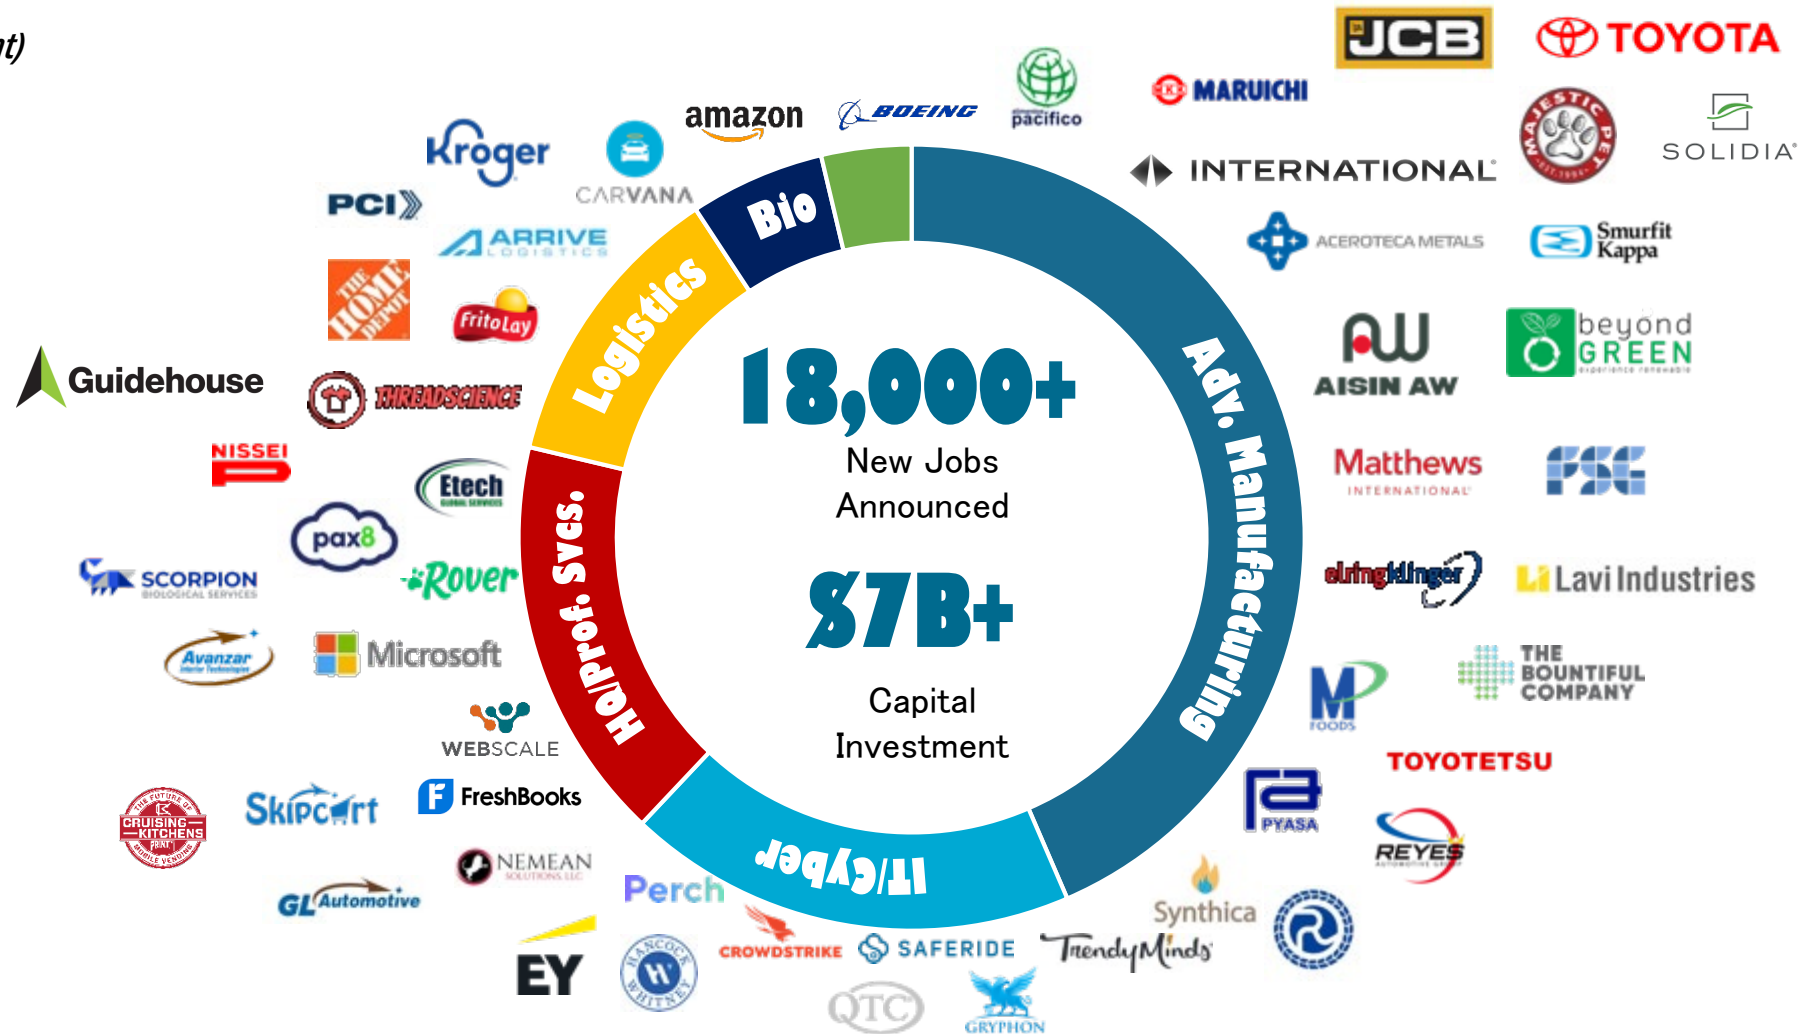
nt)

18,000+
New Jobs
Announced

$7B+
Capital
Investment

Bio
Logistics
HQ/Prof. Svcs.
IT/Cyber
Adv. Manufacturing

amazon
BOEING
pacifico
MARUICHI
JCB
TOYOTA
Kroger
CARVANA
PCI
ARRIVE LOGISTICS
INTERNATIONAL
MAJESTIC PET
SOLIDIA
ACEROTECA METALS
Smurfit Kappa
THE HOME DEPOT
FritoLay
AISIN AW
beyond GREEN
Guidehouse
THREADSCIENCE
NISSEI
Etech
Matthews INTERNATIONAL
FSG
pax8
SCORPION BIOLOGICAL SERVICES
Rover
ElringKlinger
Lavi Industries
Avanzar
Microsoft
M FOODS
THE BOUNTIFUL COMPANY
WEBSCALE
TOYOTETSU
CRUISING KITCHENS
Skipcart
FreshBooks
PYASA
REYES
NEMEAN SOLUTIONS LLC
GL Automotive
Perch
Synthica
EY
HANCOCK WHITNEY
CROWDSTRIKE
SAFERIDE
TrendyMinds
QTC
GRYPHON